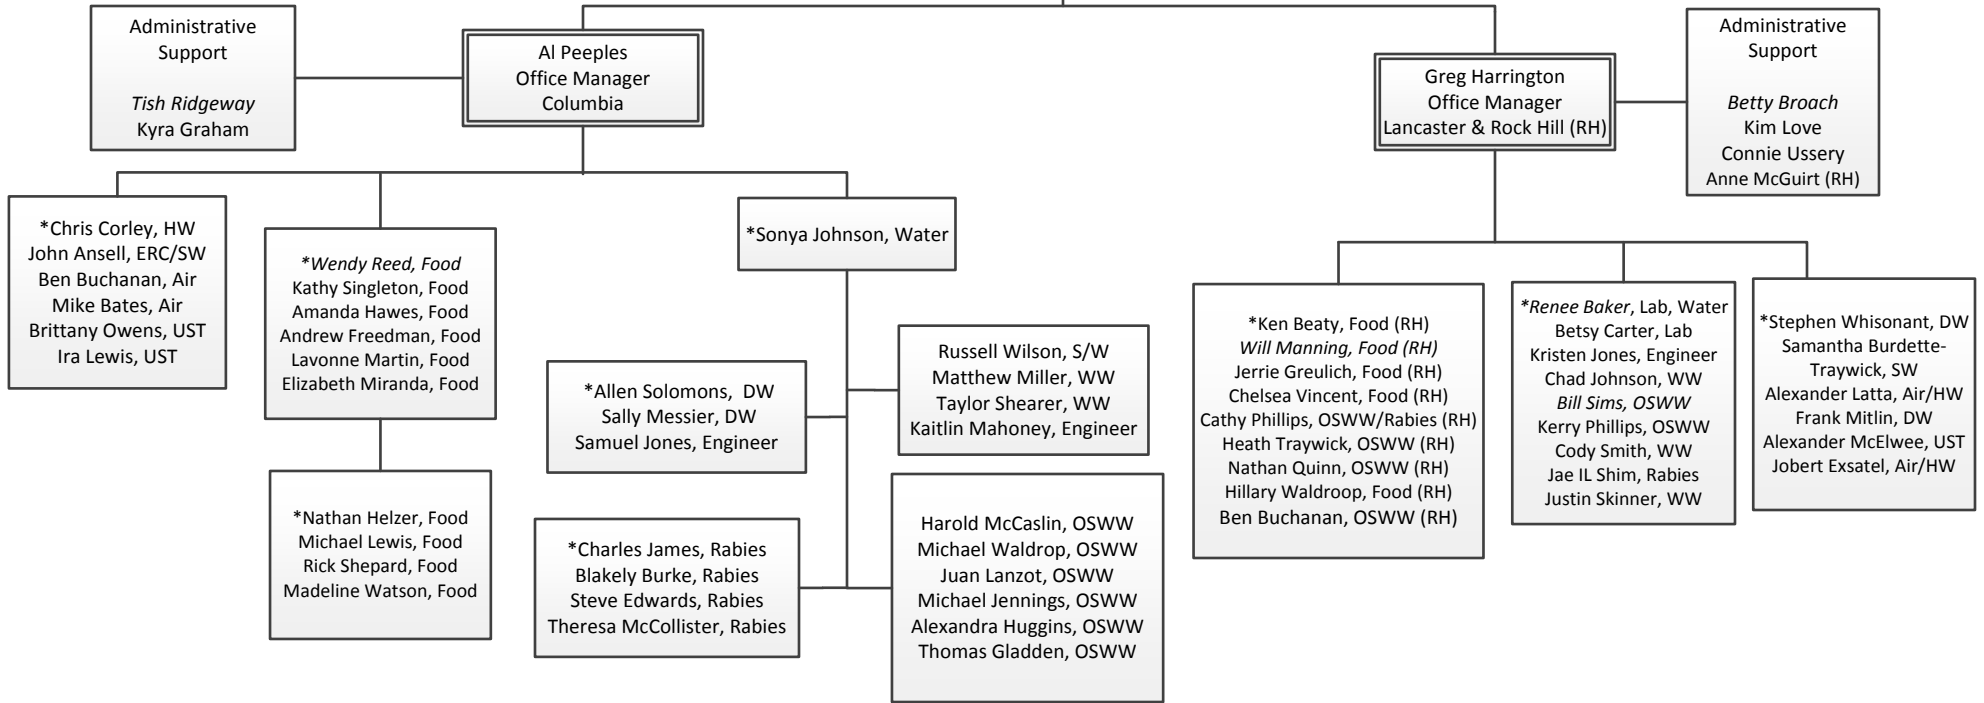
Administrative Support

Tish Ridgeway
Kyra Graham

Al Peeples
Office Manager
Columbia

Greg Harrington
Office Manager
Lancaster & Rock Hill (RH)

Administrative Support

Betty Broach
Kim Love
Connie Ussery
Anne McGuirt (RH)

*Chris Corley, HW
John Ansell, ERC/SW
Ben Buchanan, Air
Mike Bates, Air
Brittany Owens, UST
Ira Lewis, UST

*Wendy Reed, Food
Kathy Singleton, Food
Amanda Hawes, Food
Andrew Freedman, Food
Lavonne Martin, Food
Elizabeth Miranda, Food

*Nathan Helzer, Food
Michael Lewis, Food
Rick Shepard, Food
Madeline Watson, Food

*Sonya Johnson, Water

*Allen Solomons, DW
Sally Messier, DW
Samuel Jones, Engineer

Russell Wilson, S/W
Matthew Miller, WW
Taylor Shearer, WW
Kaitlin Mahoney, Engineer

*Charles James, Rabies
Blakely Burke, Rabies
Steve Edwards, Rabies
Theresa McCollister, Rabies

Harold McCaslin, OSWW
Michael Waldrop, OSWW
Juan Lanzot, OSWW
Michael Jennings, OSWW
Alexandra Huggins, OSWW
Thomas Gladden, OSWW

*Ken Beaty, Food (RH)
Will Manning, Food (RH)
Jerrie Greulich, Food (RH)
Chelsea Vincent, Food (RH)
Cathy Phillips, OSWW/Rabies (RH)
Heath Traywick, OSWW (RH)
Nathan Quinn, OSWW (RH)
Hillary Waldroop, Food (RH)
Ben Buchanan, OSWW (RH)

*Renee Baker, Lab, Water
Betsy Carter, Lab
Kristen Jones, Engineer
Chad Johnson, WW
Bill Sims, OSWW
Kerry Phillips, OSWW
Cody Smith, WW
Jae IL Shim, Rabies
Justin Skinner, WW

*Stephen Whisonant, DW
Samantha Burdette-Traywick, SW
Alexander Latta, Air/HW
Frank Mitlin, DW
Alexander McElwee, UST
Jobert Exsatel, Air/HW